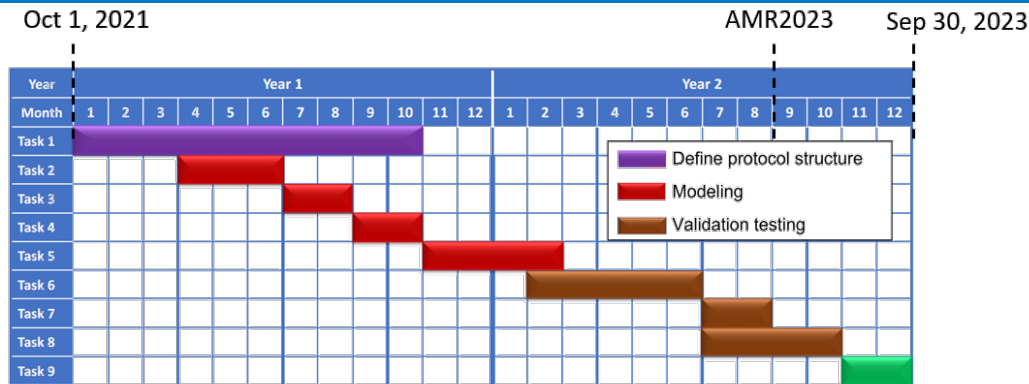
Oct 1, 2021

AMR2023

Sep 30, 2023

| Year | Year 1 | | | | | | | | | | | | Year 2 | | | | | | | | | | | |
|---|---|---|---|---|---|---|---|---|---|---|---|---|---|---|---|---|---|---|---|---|---|---|---|---|
| Month | 1 | 2 | 3 | 4 | 5 | 6 | 7 | 8 | 9 | 10 | 11 | 12 | 1 | 2 | 3 | 4 | 5 | 6 | 7 | 8 | 9 | 10 | 11 | 12 |
| Task 1 | | | | | | | | | | | | | | | | | | | | | | | | |
| Task 2 | | | | | | | | | | | | | | | | | | | | | | | | |
| Task 3 | | | | | | | | | | | | | | | | | | | | | | | | |
| Task 4 | | | | | | | | | | | | | | | | | | | | | | | | |
| Task 5 | | | | | | | | | | | | | | | | | | | | | | | | |
| Task 6 | | | | | | | | | | | | | | | | | | | | | | | | |
| Task 7 | | | | | | | | | | | | | | | | | | | | | | | | |
| Task 8 | | | | | | | | | | | | | | | | | | | | | | | | |
| Task 9 | | | | | | | | | | | | | | | | | | | | | | | | |

Define protocol structure
Modeling
Validation testing